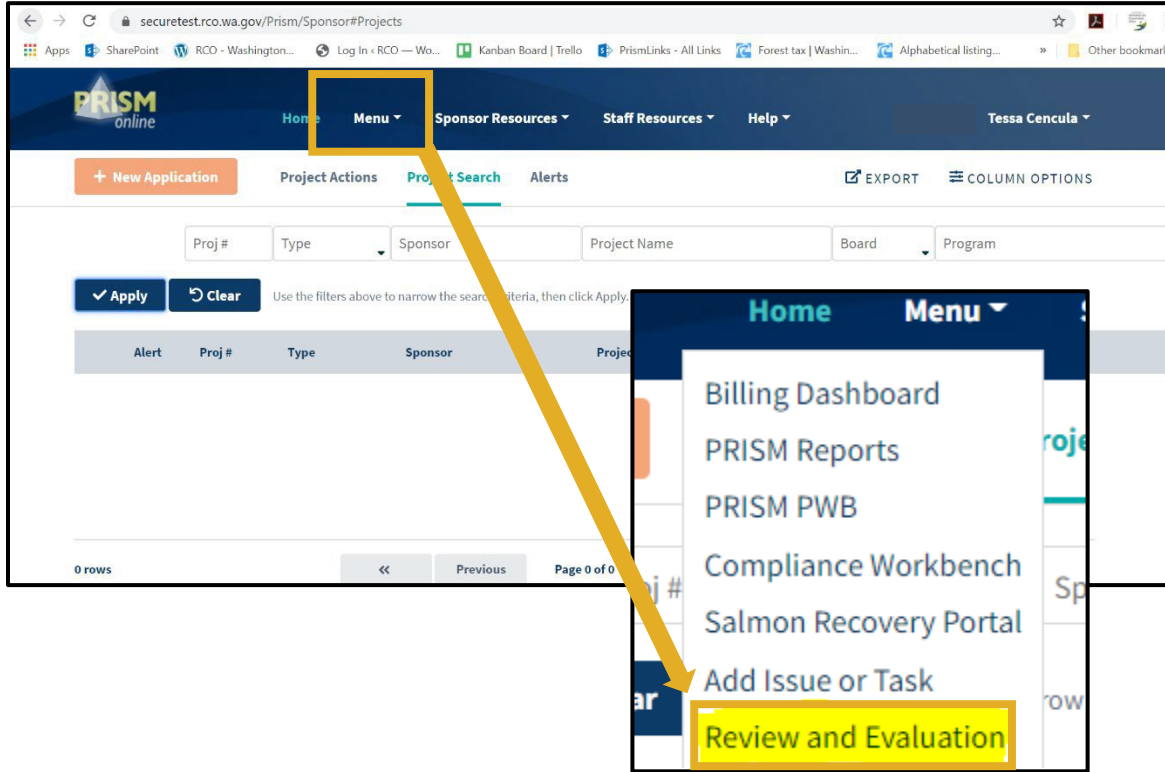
securetest.rco.wa.gov/Prism/Sponsor#Projects

Apps SharePoint RCO - Washington... Log In ‹ RCO — Wo... Kanban Board | Trello PrismLinks - All Links Forest tax | Washin... Alphabetical listing... » Other bookmarks

PRISM online

Home Menu Sponsor Resources Staff Resources Help Tessa Cencula

+ New Application Project Actions Project Search Alerts EXPORT COLUMN OPTIONS

Proj # Type Sponsor Project Name Board Program

Apply Clear Use the filters above to narrow the search criteria, then click Apply.

Alert Proj # Type Sponsor Proje

0 rows « Previous Page 0 of 0

Home Menu

Billing Dashboard
PRISM Reports
PRISM PWB
Compliance Workbench
Salmon Recovery Portal
Add Issue or Task
Review and Evaluation

roje
j # Sp
ar row